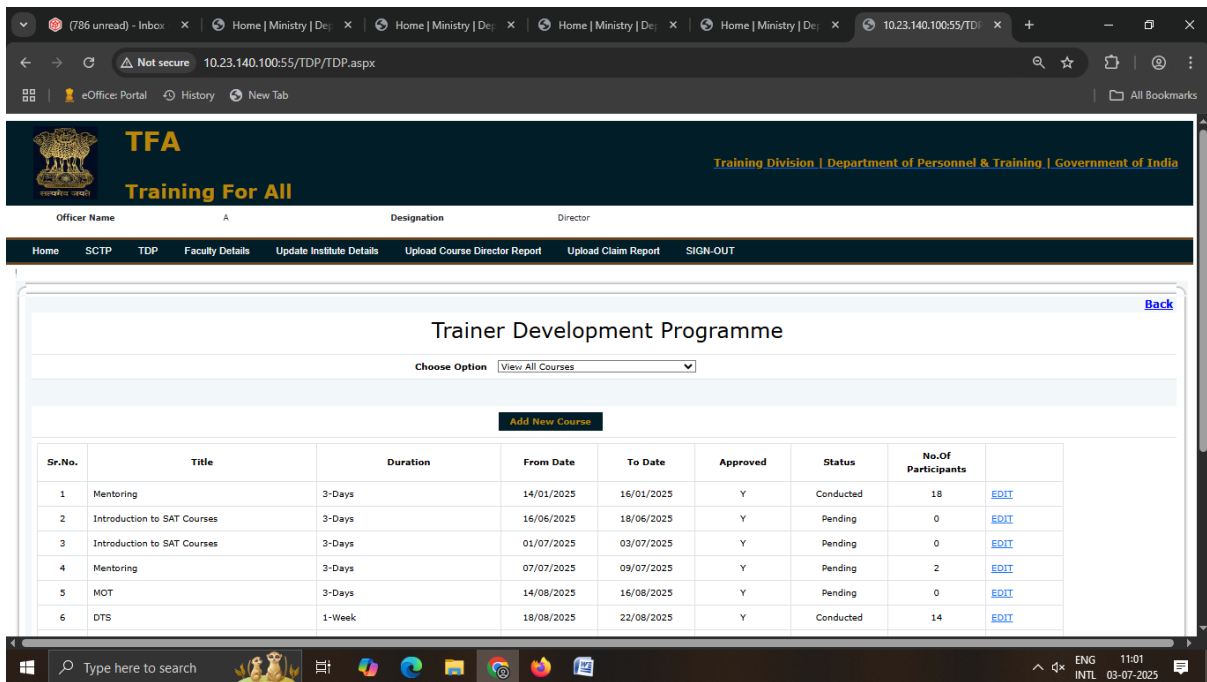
(786 unread) - Inbox × | Home | Ministry | De × | Home | Ministry | De × | Home | Ministry | De × | Home | Ministry | De × | 10.23.140.100:55/TDP × | +

Not secure 10.23.140.100:55/TDP/TDP.aspx

eOffice: Portal | History | New Tab | All Bookmarks

सत्यमेव जयते

TFA

Training For All

Training Division | Department of Personnel & Training | Government of India

Officer Name A Designation Director

Home SCTP TDP Faculty Details Update Institute Details Upload Course Director Report Upload Claim Report SIGN-OUT

Back

Trainer Development Programme

Choose Option View All Courses

Add New Course

| Sr.No. | Title | Duration | From Date | To Date | Approved | Status | No.Of Participants | |
|---|---|---|---|---|---|---|---|---|
| 1 | Mentoring | 3-Days | 14/01/2025 | 16/01/2025 | Y | Conducted | 18 | EDIT |
| 2 | Introduction to SAT Courses | 3-Days | 16/06/2025 | 18/06/2025 | Y | Pending | 0 | EDIT |
| 3 | Introduction to SAT Courses | 3-Days | 01/07/2025 | 03/07/2025 | Y | Pending | 0 | EDIT |
| 4 | Mentoring | 3-Days | 07/07/2025 | 09/07/2025 | Y | Pending | 2 | EDIT |
| 5 | MOT | 3-Days | 14/08/2025 | 16/08/2025 | Y | Pending | 0 | EDIT |
| 6 | DTS | 1-Week | 18/08/2025 | 22/08/2025 | Y | Conducted | 14 | EDIT |

Type here to search

ENG INTL 11:01 03-07-2025